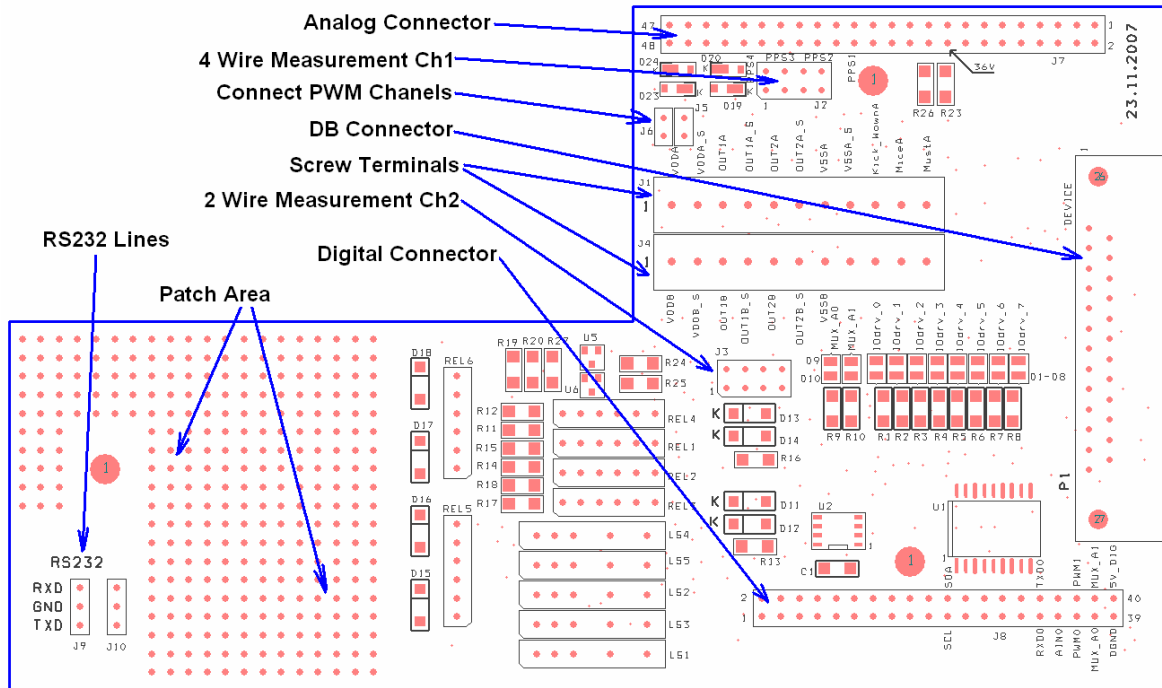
Analog Connector
4 Wire Measurement Ch1
Connect PWM Chanels
DB Connector
Screw Terminals
2 Wire Measurement Ch2
RS232 Lines
Digital Connector
Patch Area

47 48 J7 1 2 23.11.2007 36V
D24 D20 PS4 PPS3 PPS2 PPS1 1
D23 J5 D19 1 J2 R26 R23
J6
VDDA VDDA_S OUT1A OUT1A_S OUT2A OUT2A_S VSSA VSSA_S Kick_WownA MiceA MustA
J1 1
J4 1
VDDB VDDB_S OUT1B OUT1B_S OUT2B OUT2B_S VSSB MUX_A0 MUX_A1 IOdrv_0 IOdrv_1 IOdrv_2 IOdrv_3 IOdrv_4 IOdrv_5 IOdrv_6 IOdrv_7
DEVICE 26 1
D18 REL6 R19 R20 R27 U5 U6 R24 R25 J3 D9 D10 D1-D8
R12 REL4 K D13
R11 REL1 K D14 R9 R10 RJ R2 R3 R4 R5 R6 R7 R8
R15 REL2 R16
R14
R18 D17 D16
R17 REL3 K D11
REL5 K D12 U2 U1
LS4 R13 1
LS5 C1 1 SDA TXD0 PWM1 MUX_A1 5V_DIG
LS2 2 40
LS3 1 39
LS1 SCL J8 RXD0 AIN0 PWM0 MUX_A0 DGND
P1 27
1
RS232
RXD
GND
TXD
J9 J10
D15